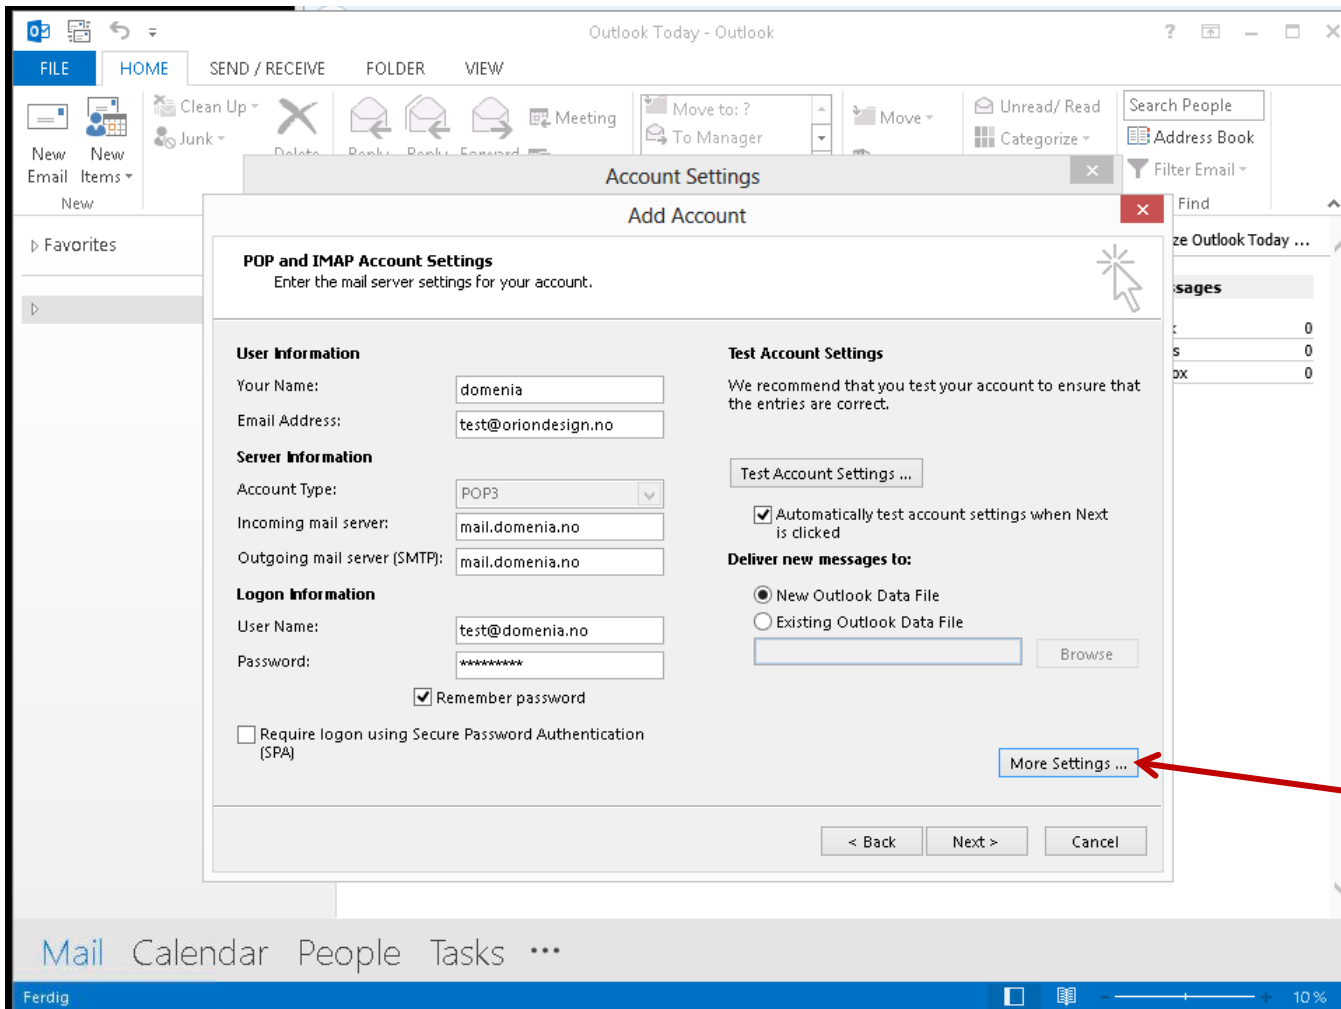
Outlook Today - Outlook

FILE HOME SEND / RECEIVE FOLDER VIEW

New Email New Items

New

Clean Up

Junk

Delete

Reply Reply Forward

Meeting

Move to: ?

To Manager

Move

Unread/ Read

Categorize

Search People

Address Book

Filter Email

Find

Favorites

Account Settings

Add Account

POP and IMAP Account Settings

Enter the mail server settings for your account.

User Information

Your Name: domenia

Email Address: test@oriondesign.no

Server Information

Account Type: POP3

Incoming mail server: mail.domenia.no

Outgoing mail server (SMTP): mail.domenia.no

Logon Information

User Name: test@domenia.no

Password: **********

Remember password

Require logon using Secure Password Authentication (SPA)

Test Account Settings

We recommend that you test your account to ensure that the entries are correct.

Test Account Settings ...

Automatically test account settings when Next is clicked

Deliver new messages to:

New Outlook Data File

Existing Outlook Data File

Browse

More Settings ...

< Back Next > Cancel

ze Outlook Today ...

ssages

0

0

0

Mail Calendar People Tasks ···

Ferdig

10 %